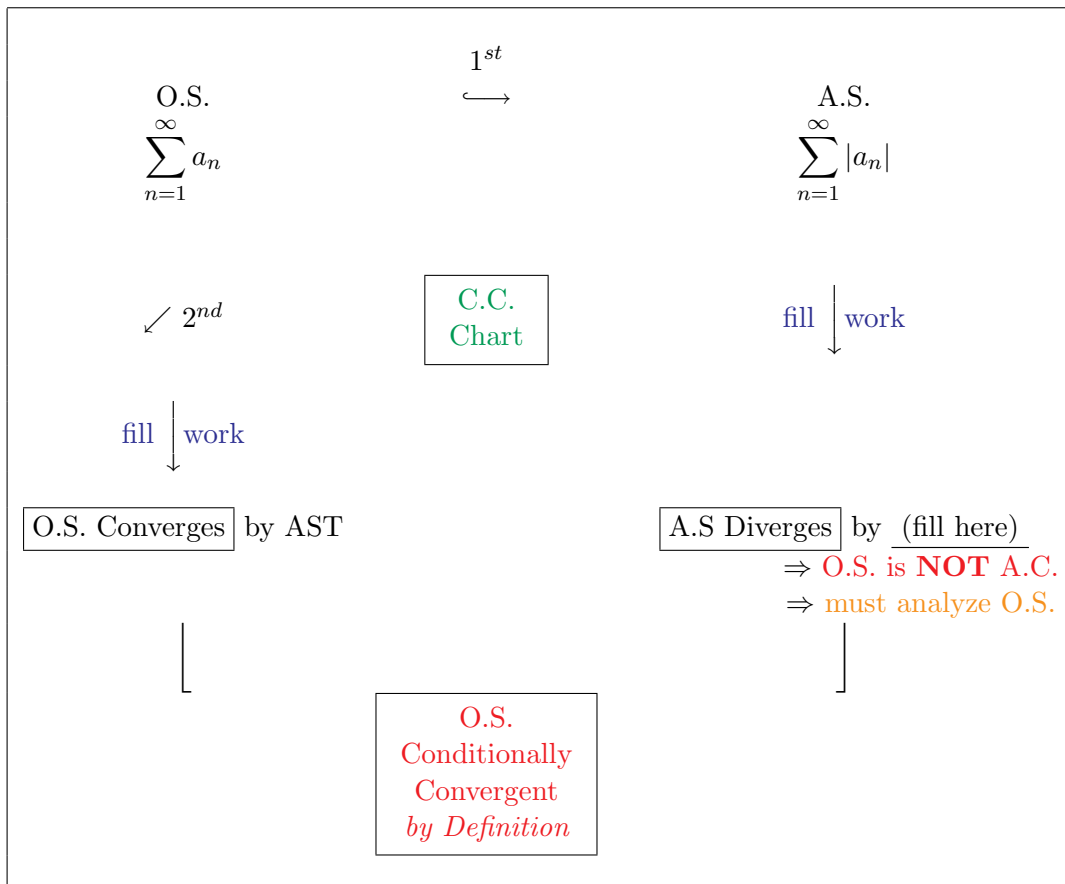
$1^{st}$

O.S.
$\sum_{n=1}^{\infty} a_n$

A.S.
$\sum_{n=1}^{\infty} |a_n|$

$\swarrow 2^{nd}$

C.C.
Chart

fill work

fill work

O.S. Converges by AST

A.S Diverges by (fill here)
$\Rightarrow$ O.S. is **NOT** A.C.
$\Rightarrow$ must analyze O.S.

O.S.
Conditionally
Convergent
*by Definition*